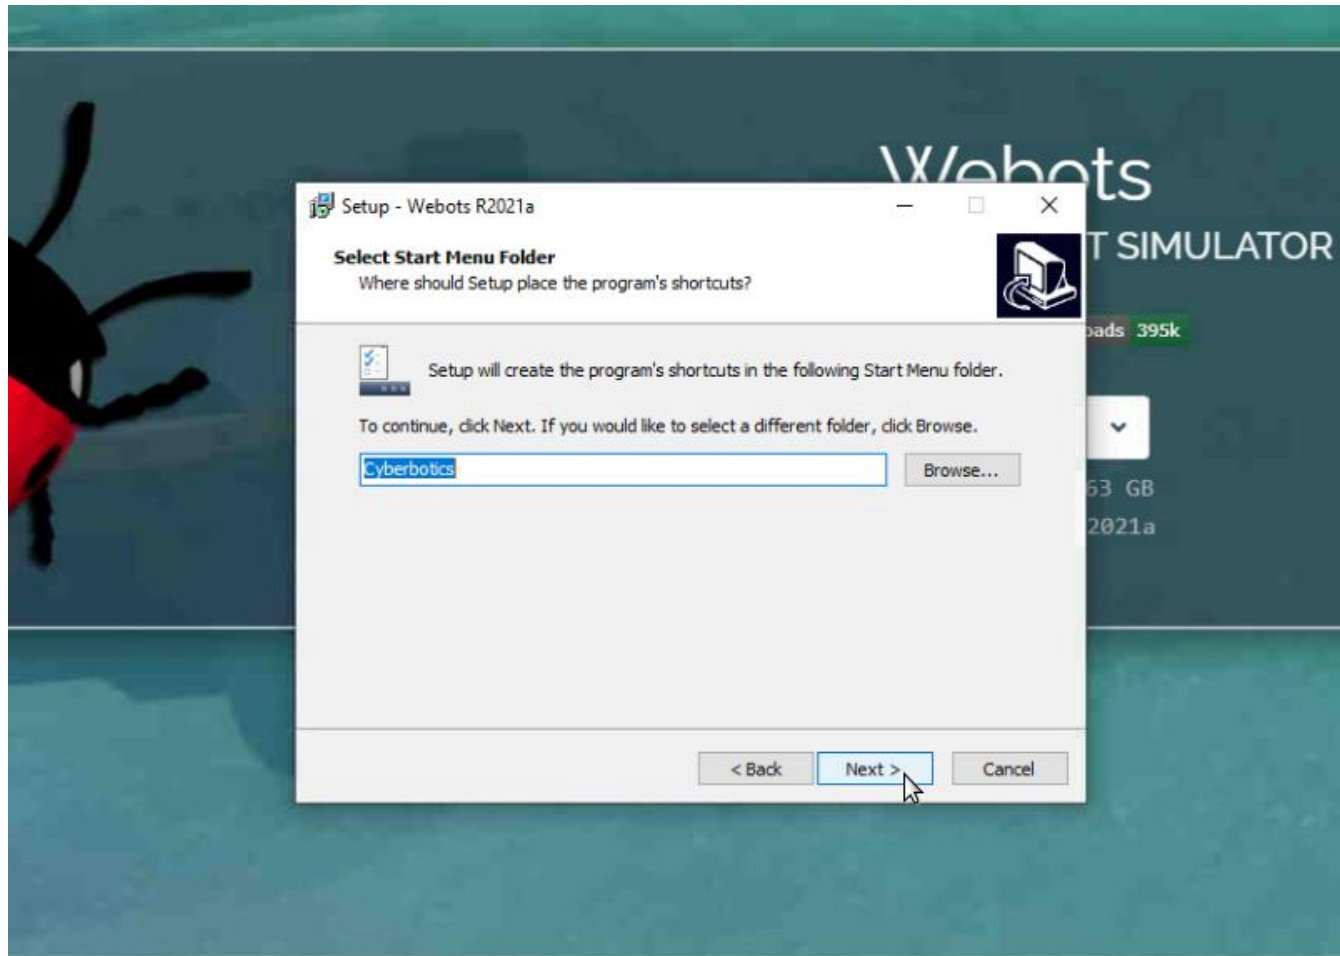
Webots
T SIMULATOR
oads 395k
63 GB
2021a

Setup - Webots R2021a

Select Start Menu Folder
Where should Setup place the program's shortcuts?

Setup will create the program's shortcuts in the following Start Menu folder.

To continue, click Next. If you would like to select a different folder, click Browse.

Cyberbotics

Browse...

< Back
Next >
Cancel